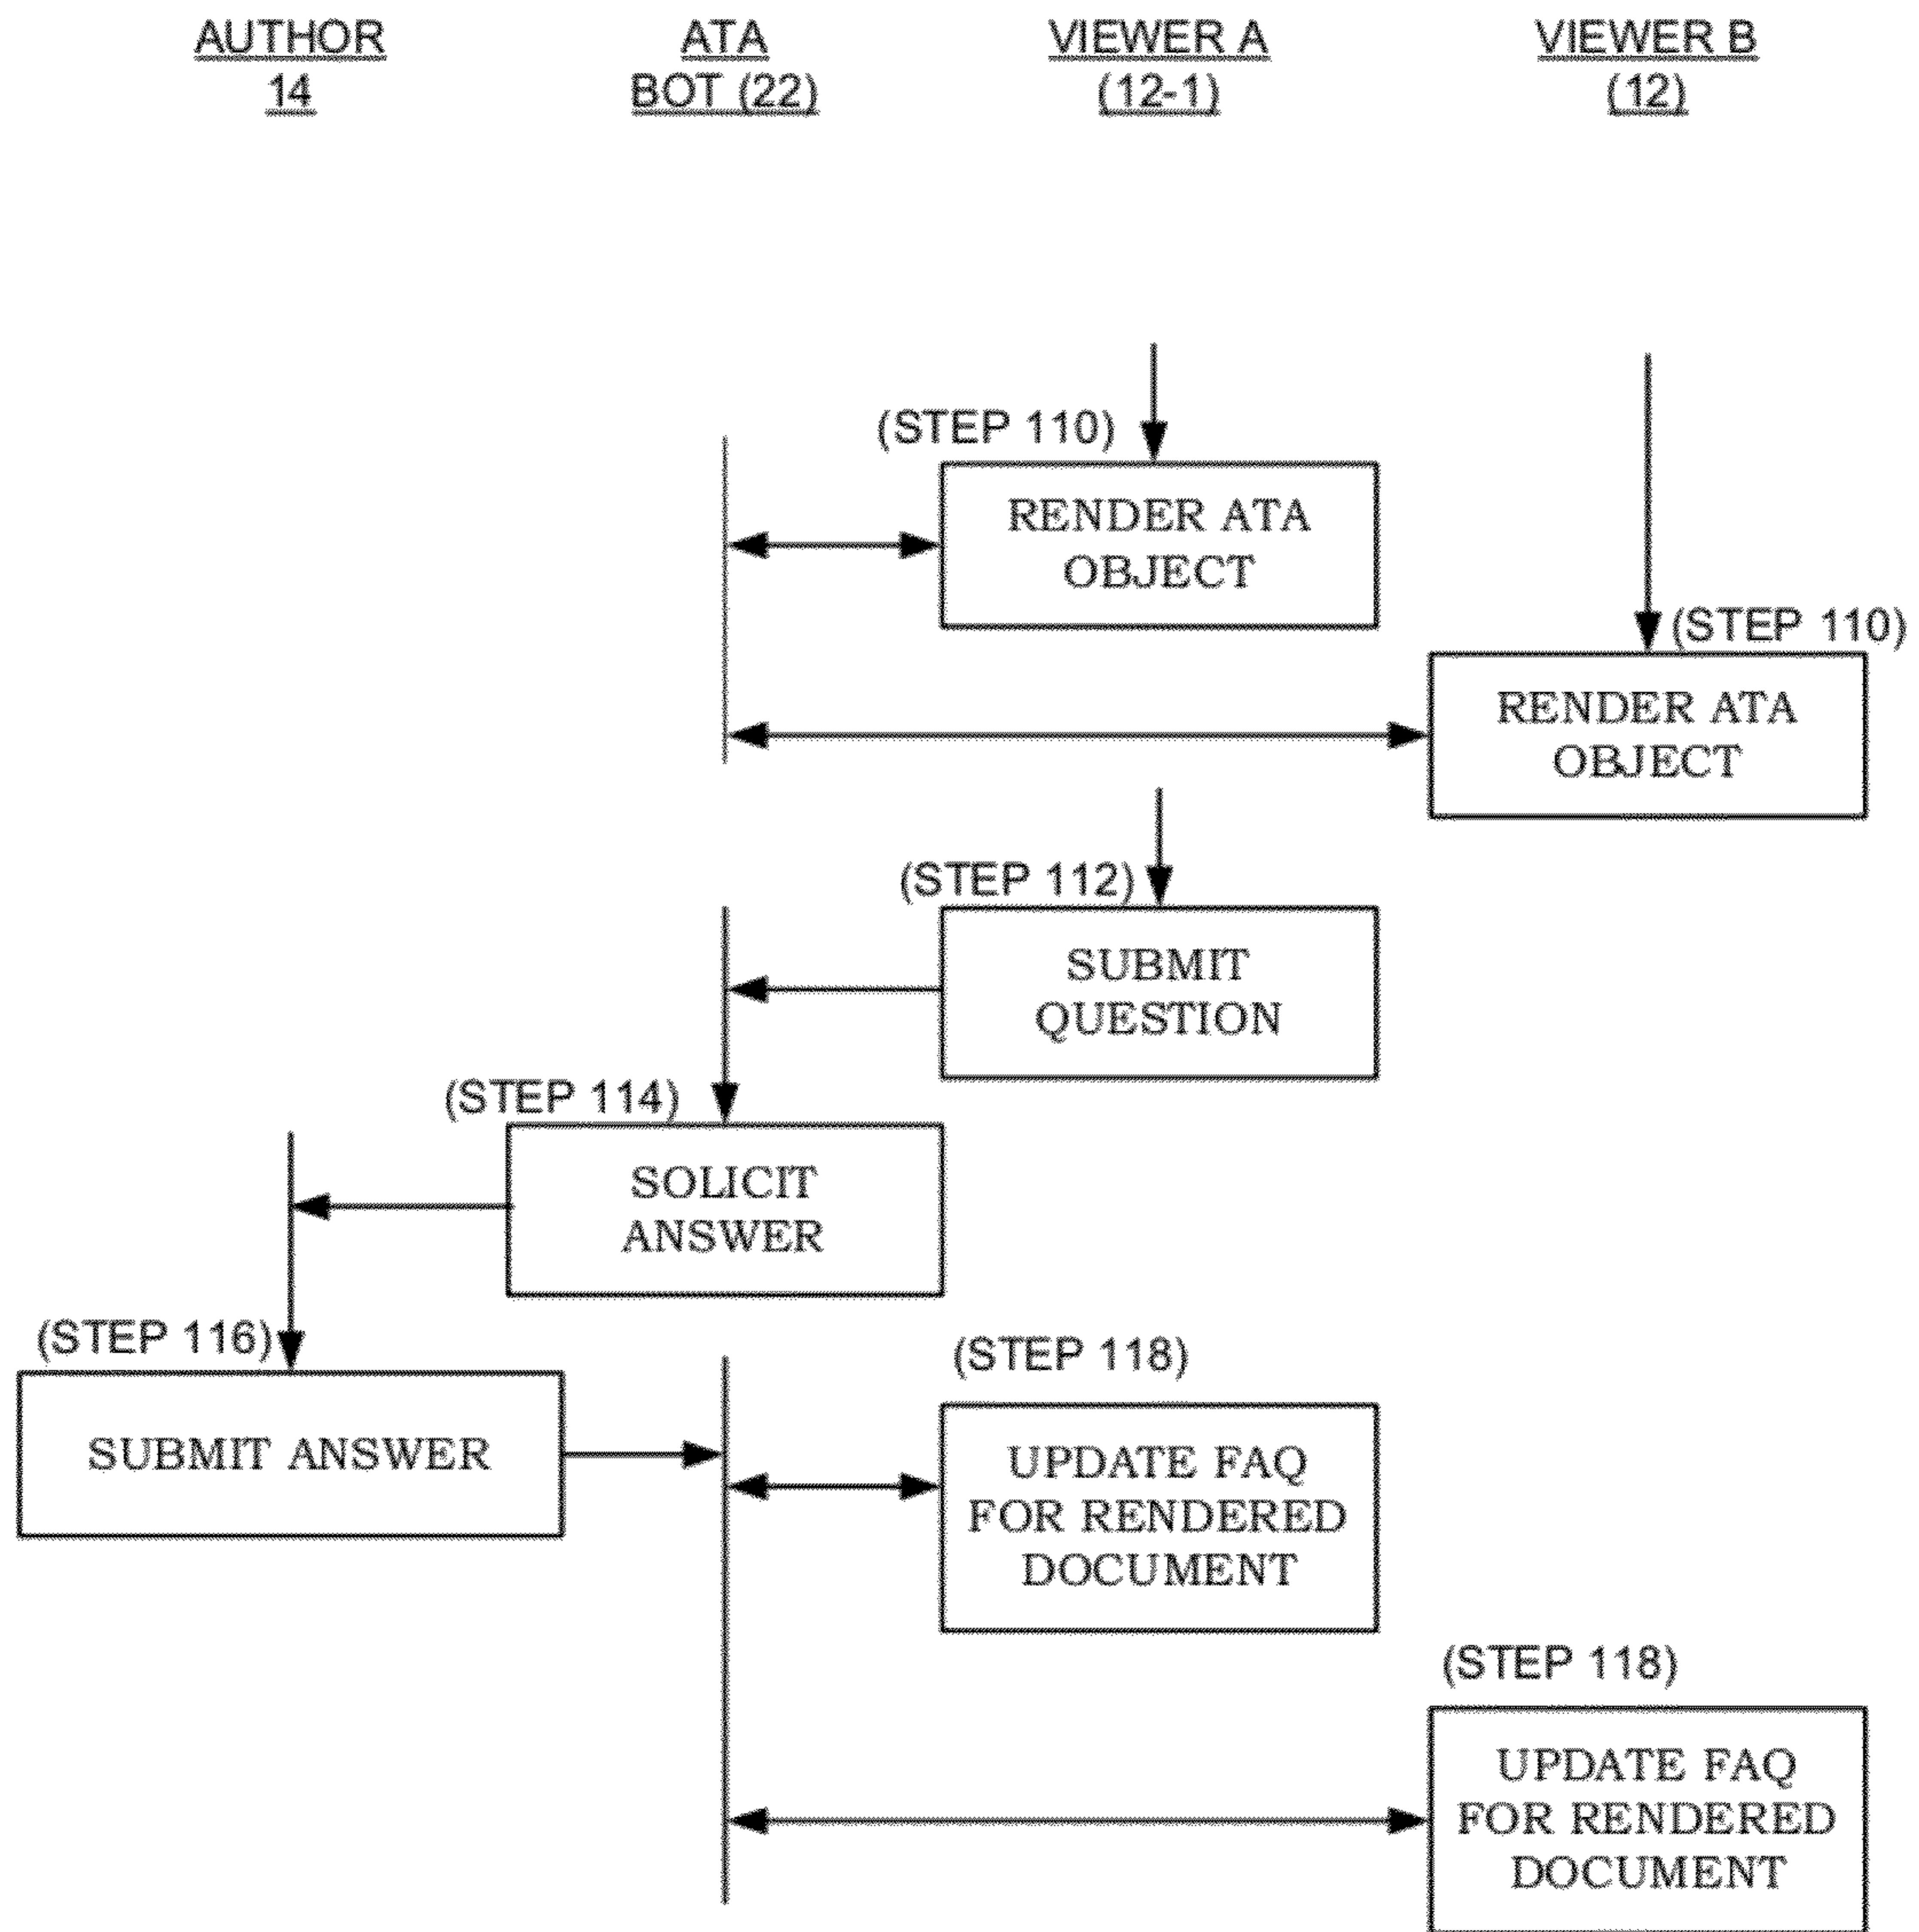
AUTHOR
14

ATA
BOT (22)

VIEWER A
(12-1)

VIEWER B
(12)

(STEP 110)

RENDER ATA OBJECT

(STEP 110)

RENDER ATA OBJECT

(STEP 112)

SUBMIT QUESTION

(STEP 114)

SOLICIT ANSWER

(STEP 116)

SUBMIT ANSWER

(STEP 118)

UPDATE FAQ FOR RENDERED DOCUMENT

(STEP 118)

UPDATE FAQ FOR RENDERED DOCUMENT